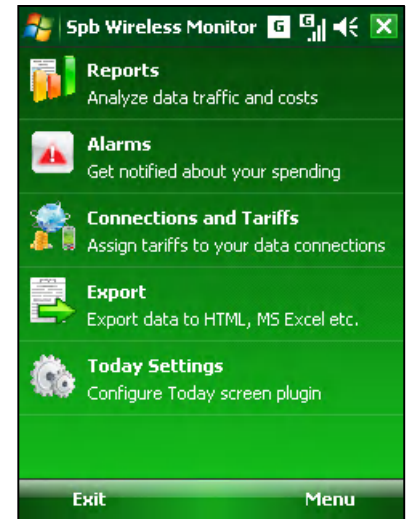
Spb Wireless Monitor G G

Reports
Analyze data traffic and costs

Alarms
Get notified about your spending

Connections and Tariffs
Assign tariffs to your data connections

Export
Export data to HTML, MS Excel etc.

Today Settings
Configure Today screen plugin

Exit Menu